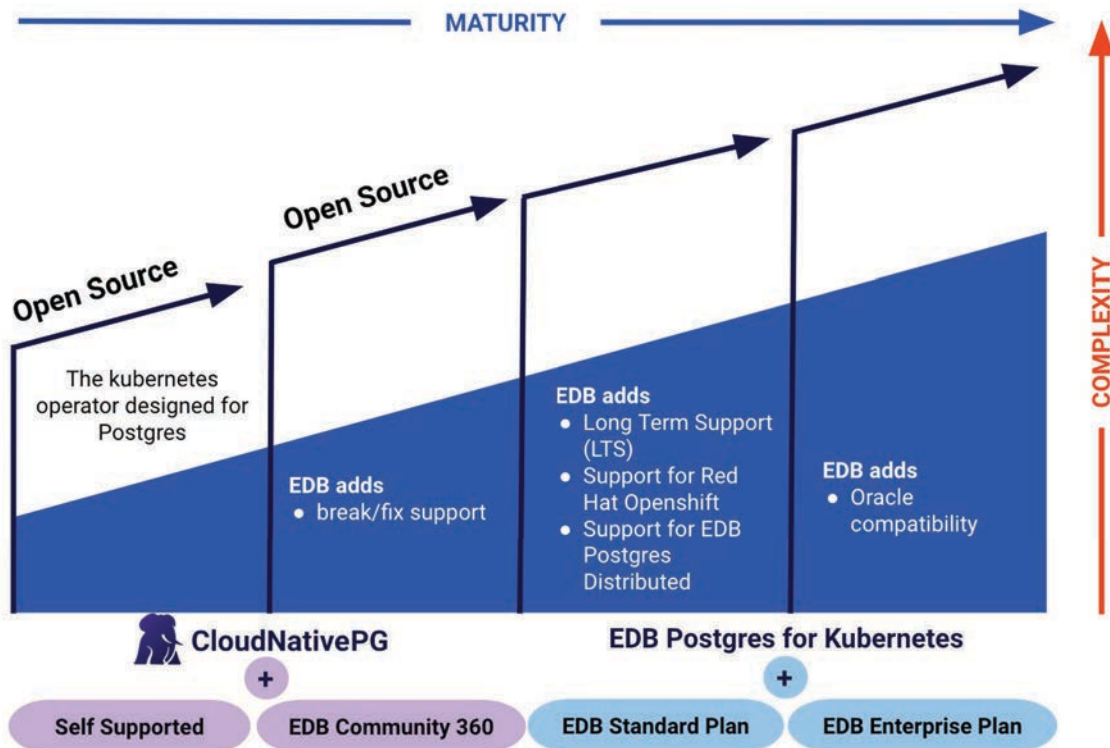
MATURITY

COMPLEXITY

Open Source

Open Source

The kubernetes operator designed for Postgres

EDB adds
• break/fix support

EDB adds
• Long Term Support (LTS)
• Support for Red Hat Openshift
• Support for EDB Postgres Distributed

EDB adds
• Oracle compatibility

CloudNativePG

EDB Postgres for Kubernetes

+

+

Self Supported

EDB Community 360

EDB Standard Plan

EDB Enterprise Plan